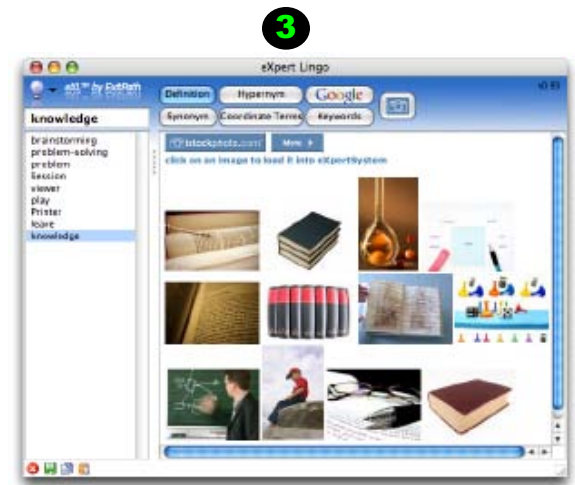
3

eXpert Lingo

eSI™ by ExitPath

knowledge

Definition
Hypernym
Google
Synonym
Coordinate Terms
Keywords

v0.93

brainstorming
problem-solving
problem
Session
viewer
play
Printer
leave
knowledge

istockphoto.com
More ▸

click on an image to load it into eXpertSystem